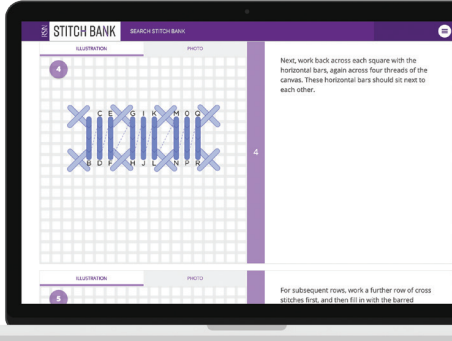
RSN STITCH BANK SEARCH STITCH BANK

ILLUSTRATION PHOTO

4

C E G I K M O Q

B D F H J L N P R

4

Next, work back across each square with the horizontal bars, again across four threads of the canvas. These horizontal bars should sit next to each other.

ILLUSTRATION PHOTO

5

For subsequent rows, work a further row of cross stitches first, and then fill in with the barred